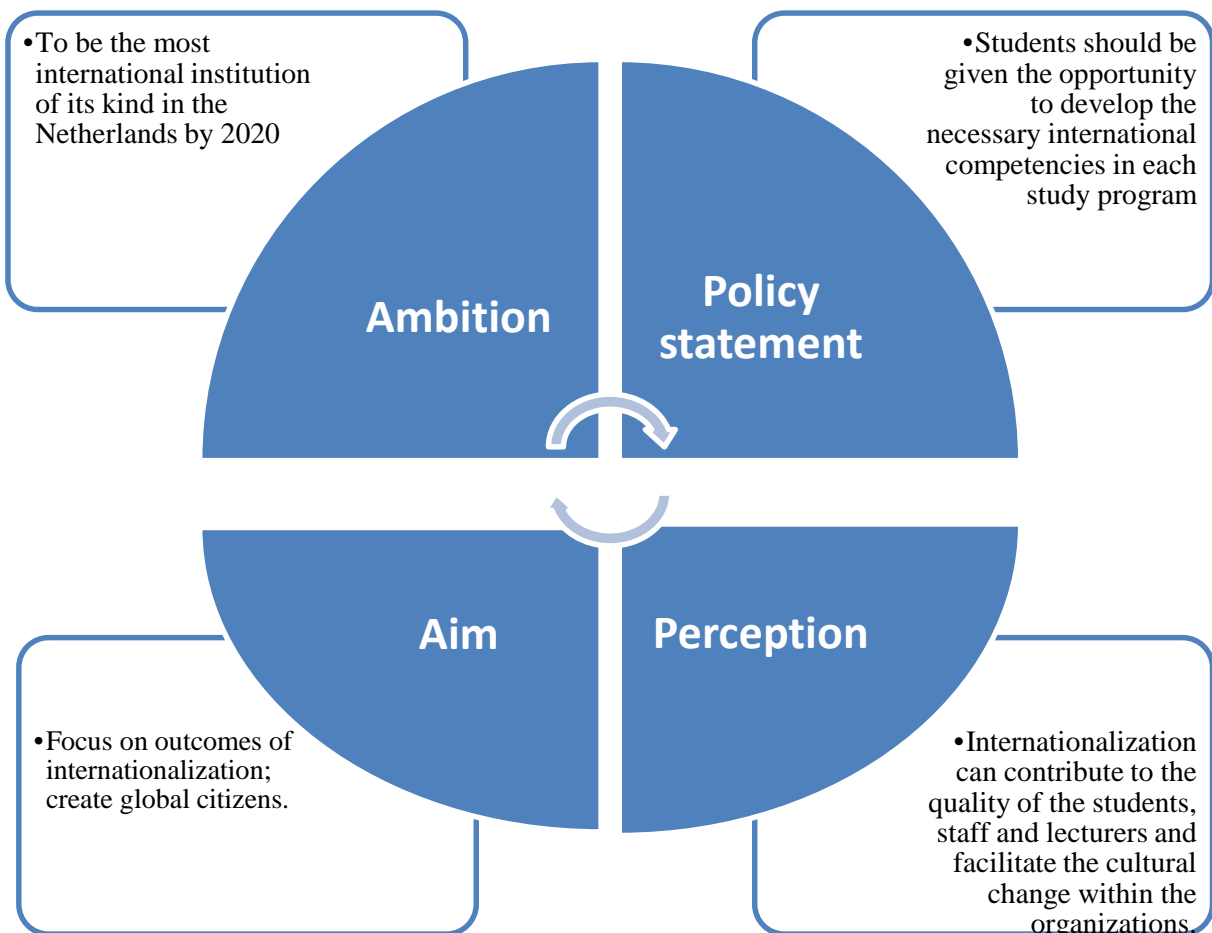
•To be the most international institution of its kind in the Netherlands by 2020

•Students should be given the opportunity to develop the necessary international competencies in each study program

Ambition

Policy statement

Aim

Perception

•Focus on outcomes of internationalization; create global citizens.

•Internationalization can contribute to the quality of the students, staff and lecturers and facilitate the cultural change within the organizations.